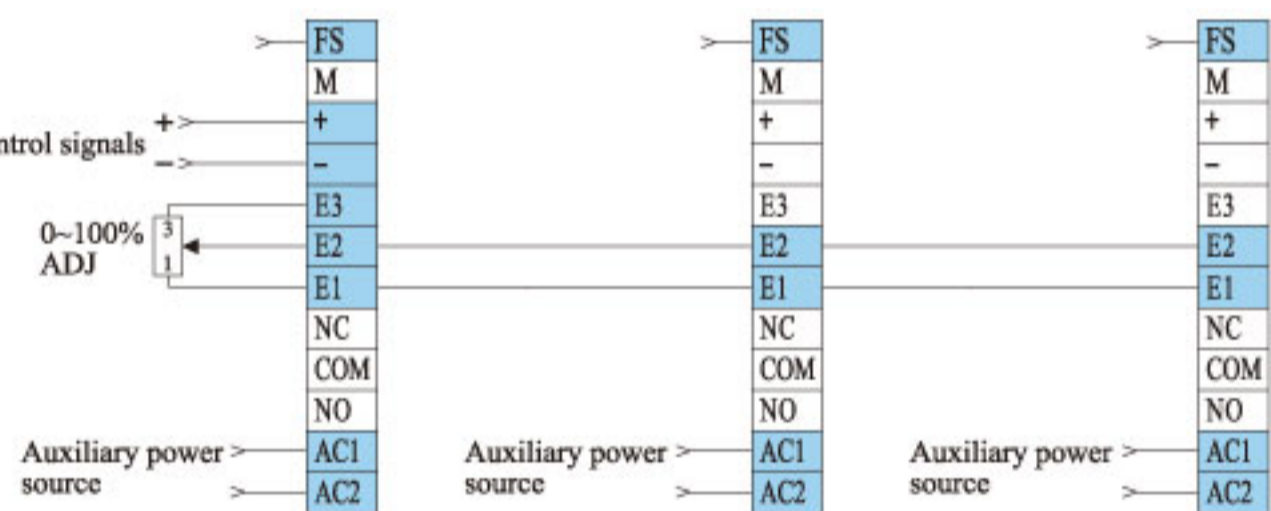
FS
M
+
−
E3
E2
E1
NC
COM
NO
AC1
AC2

ntrol signals
+
−
0~100%
ADJ
3
1

Auxiliary power
source

FS
M
+
−
E3
E2
E1
NC
COM
NO
AC1
AC2

Auxiliary power
source

FS
M
+
−
E3
E2
E1
NC
COM
NO
AC1
AC2

Auxiliary power
source